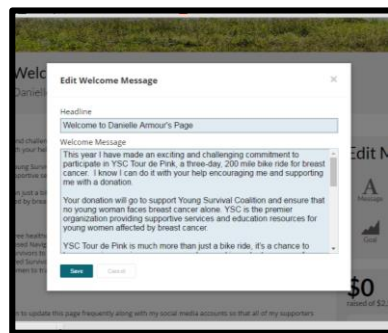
Edit Welcome Message

×

Headline

Welcome to Danielle Armour's Page

Welcome Message

This year I have made an exciting and challenging commitment to participate in YSC Tour de Pink, a three-day, 200 mile bike ride for breast cancer. I know I can do it with your help encouraging me and supporting me with a donation.

Your donation will go to support Young Survival Coalition and ensure that no young woman faces breast cancer alone. YSC is the premier organization providing supportive services and education resources for young women affected by breast cancer.

YSC Tour de Pink is much more than just a bike ride, it's a chance to

Save

Cancel

Welc

Danielle

Edit N

$0

raised of $2,